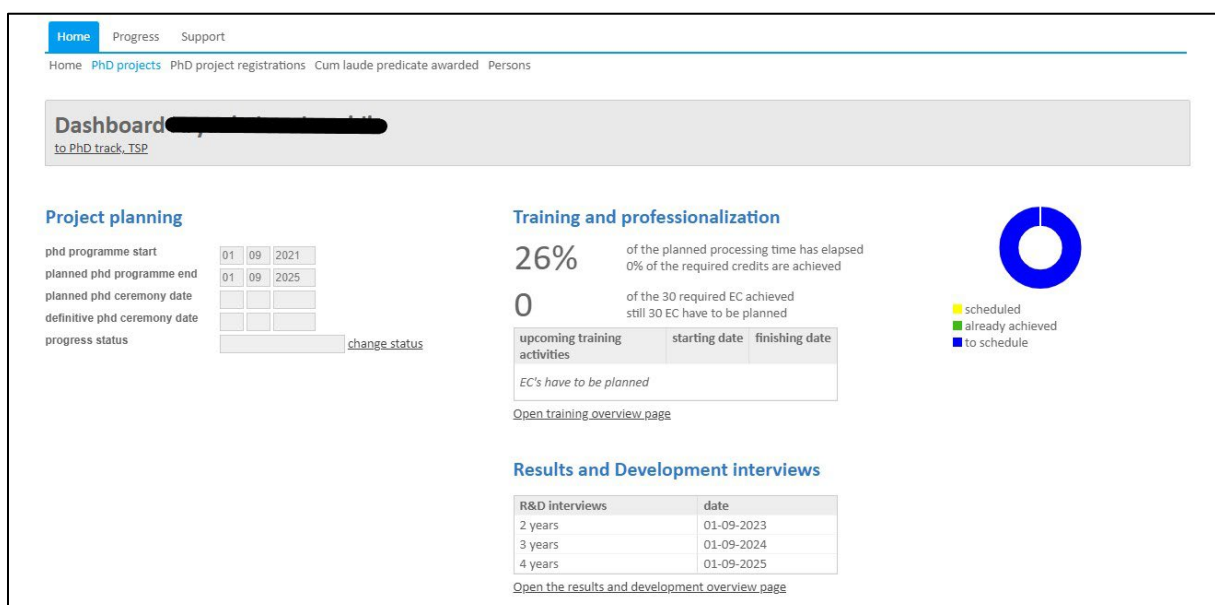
Home Progress Support

Home PhD projects PhD project registrations Cum laude predicate awarded Persons

Dashboard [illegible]
to PhD track, TSP

Project planning

phd programme start 01 09 2021
planned phd programme end 01 09 2025
planned phd ceremony date
definitive phd ceremony date
progress status change status

Training and professionalization

26% of the planned processing time has elapsed
0% of the required credits are achieved

0 of the 30 required EC achieved
still 30 EC have to be planned

| upcoming training activities | starting date | finishing date |
|---|---|---|
| EC's have to be planned | | |

Open training overview page

scheduled
already achieved
to schedule

Results and Development interviews

| R&D interviews | date |
|---|---|
| 2 years | 01-09-2023 |
| 3 years | 01-09-2024 |
| 4 years | 01-09-2025 |

Open the results and development overview page